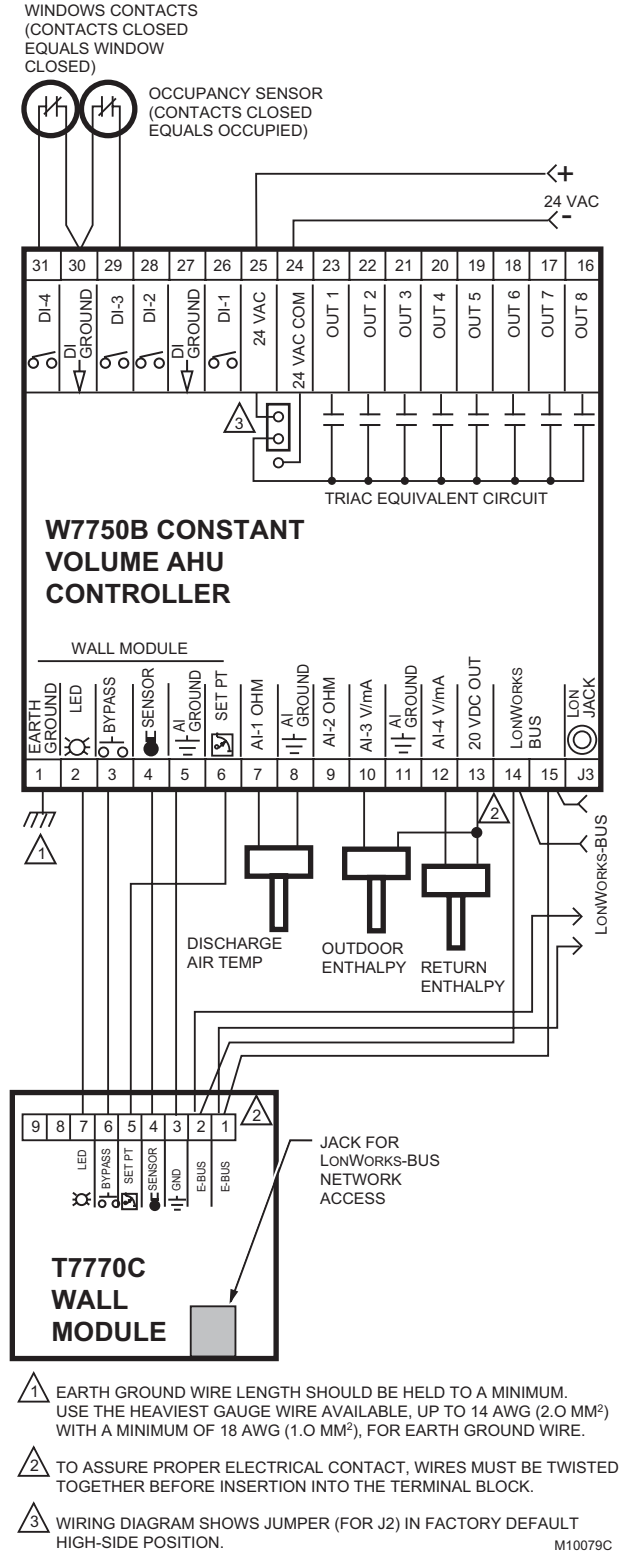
WINDOWS CONTACTS (CONTACTS CLOSED EQUALS WINDOW CLOSED)

OCCUPANCY SENSOR (CONTACTS CLOSED EQUALS OCCUPIED)

+
24 VAC
-

| 31 | 30 | 29 | 28 | 27 | 26 | 25 | 24 | 23 | 22 | 21 | 20 | 19 | 18 | 17 | 16 |
|---|---|---|---|---|---|---|---|---|---|---|---|---|---|---|---|
| DI-4 | DI GROUND | DI-3 | DI-2 | DI GROUND | DI-1 | 24 VAC | 24 VAC COM | OUT 1 | OUT 2 | OUT 3 | OUT 4 | OUT 5 | OUT 6 | OUT 7 | OUT 8 |

3

TRIAC EQUIVALENT CIRCUIT

W7750B CONSTANT VOLUME AHU CONTROLLER

WALL MODULE

| EARTH GROUND | LED | BYPASS | SENSOR | AI GROUND | SET PT | AI-1 OHM | AI GROUND | AI-2 OHM | AI-3 V/mA | AI GROUND | AI-4 V/mA | 20 VDC OUT | LONWORKS BUS | | LON JACK |
|---|---|---|---|---|---|---|---|---|---|---|---|---|---|---|---|
| 1 | 2 | 3 | 4 | 5 | 6 | 7 | 8 | 9 | 10 | 11 | 12 | 13 | 14 | 15 | J3 |

1

2

LONWORKS-BUS

DISCHARGE AIR TEMP

OUTDOOR ENTHALPY

RETURN ENTHALPY

| 9 | 8 | 7 | 6 | 5 | 4 | 3 | 2 | 1 |
|---|---|---|---|---|---|---|---|---|
| | | LED | BYPASS | SET PT | SENSOR | GND | E-BUS | E-BUS |

2

JACK FOR LONWORKS-BUS NETWORK ACCESS

T7770C WALL MODULE

1 EARTH GROUND WIRE LENGTH SHOULD BE HELD TO A MINIMUM. USE THE HEAVIEST GAUGE WIRE AVAILABLE, UP TO 14 AWG (2.O MM$^2$) WITH A MINIMUM OF 18 AWG (1.O MM$^2$), FOR EARTH GROUND WIRE.

2 TO ASSURE PROPER ELECTRICAL CONTACT, WIRES MUST BE TWISTED TOGETHER BEFORE INSERTION INTO THE TERMINAL BLOCK.

3 WIRING DIAGRAM SHOWS JUMPER (FOR J2) IN FACTORY DEFAULT HIGH-SIDE POSITION.

M10079C